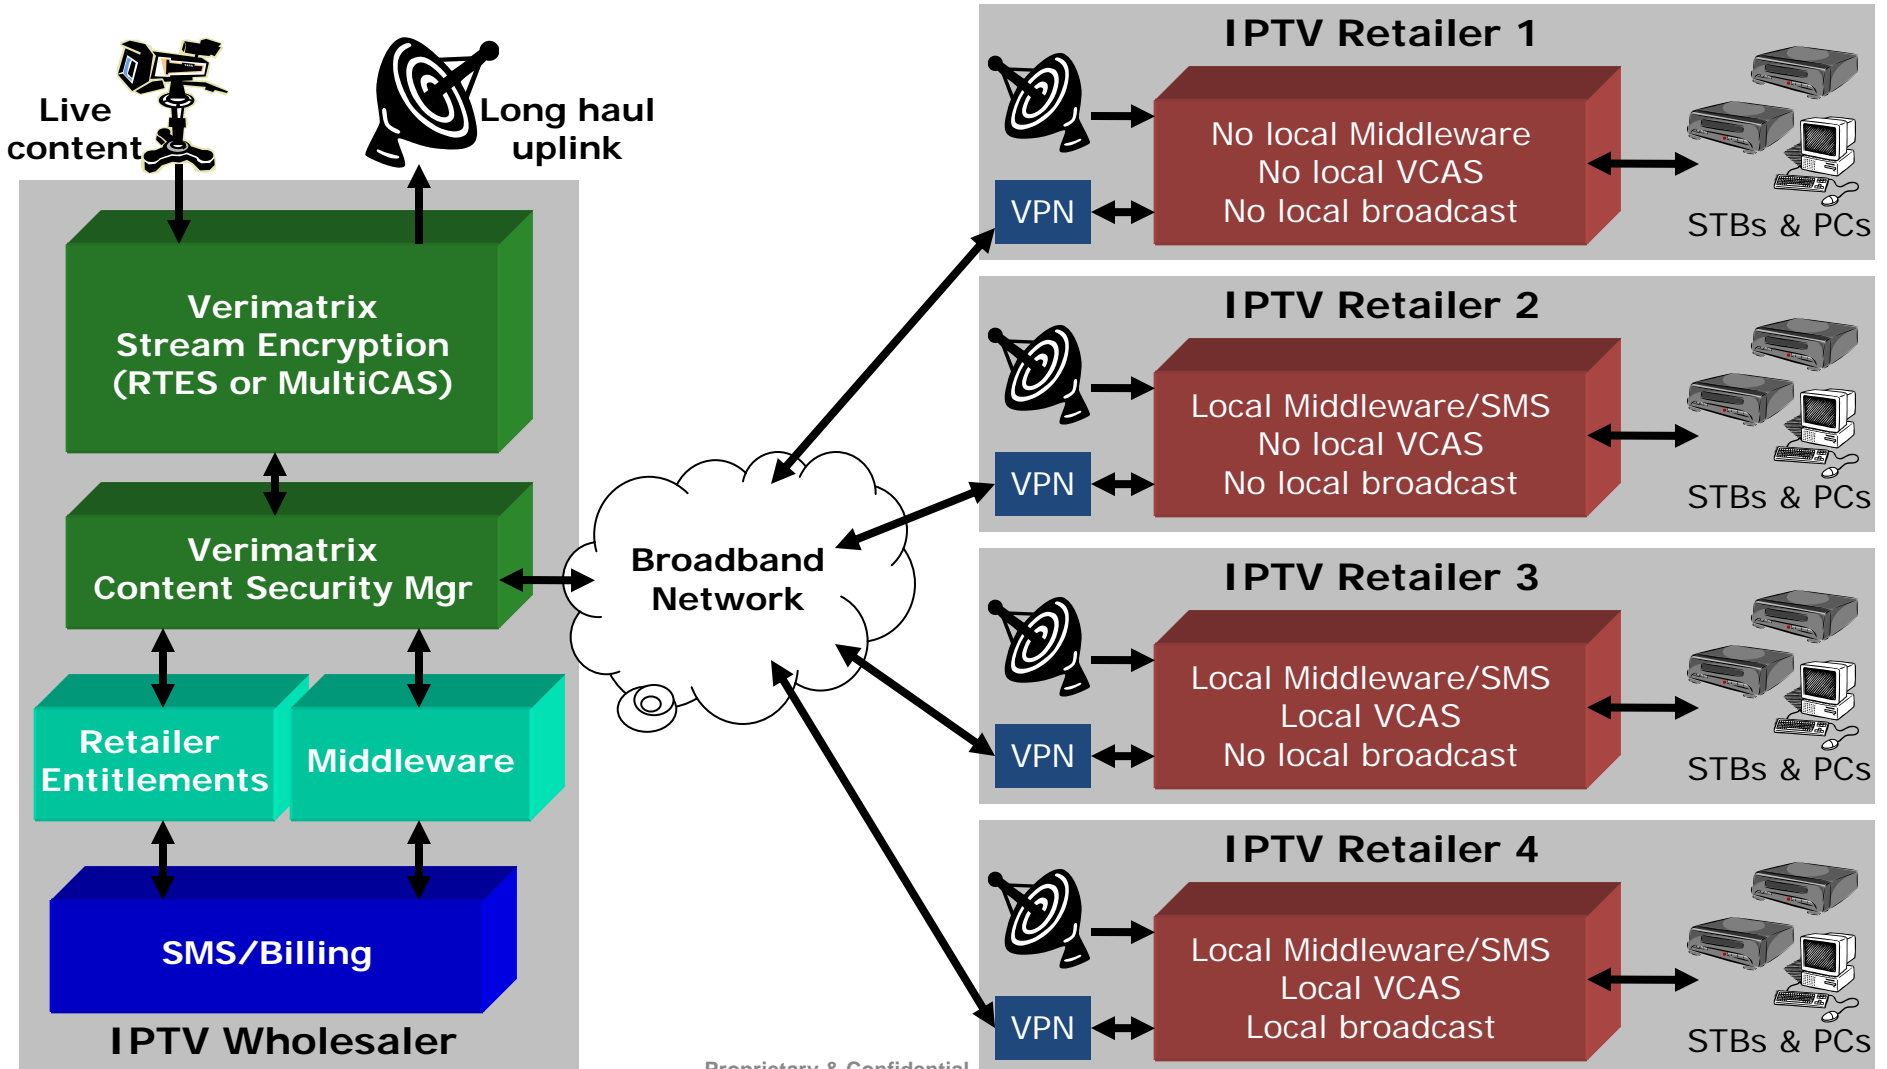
Live content

Long haul uplink

Verimatrix Stream Encryption (RTES or MultiCAS)

Verimatrix Content Security Mgr

Retailer Entitlements

Middleware

SMS/Billing

IPTV Wholesaler

Broadband Network

IPTV Retailer 1

VPN

No local Middleware
No local VCAS
No local broadcast

STBs & PCs

IPTV Retailer 2

VPN

Local Middleware/SMS
No local VCAS
No local broadcast

STBs & PCs

IPTV Retailer 3

VPN

Local Middleware/SMS
Local VCAS
No local broadcast

STBs & PCs

IPTV Retailer 4

VPN

Local Middleware/SMS
Local VCAS
Local broadcast

STBs & PCs

Proprietary & Confidential